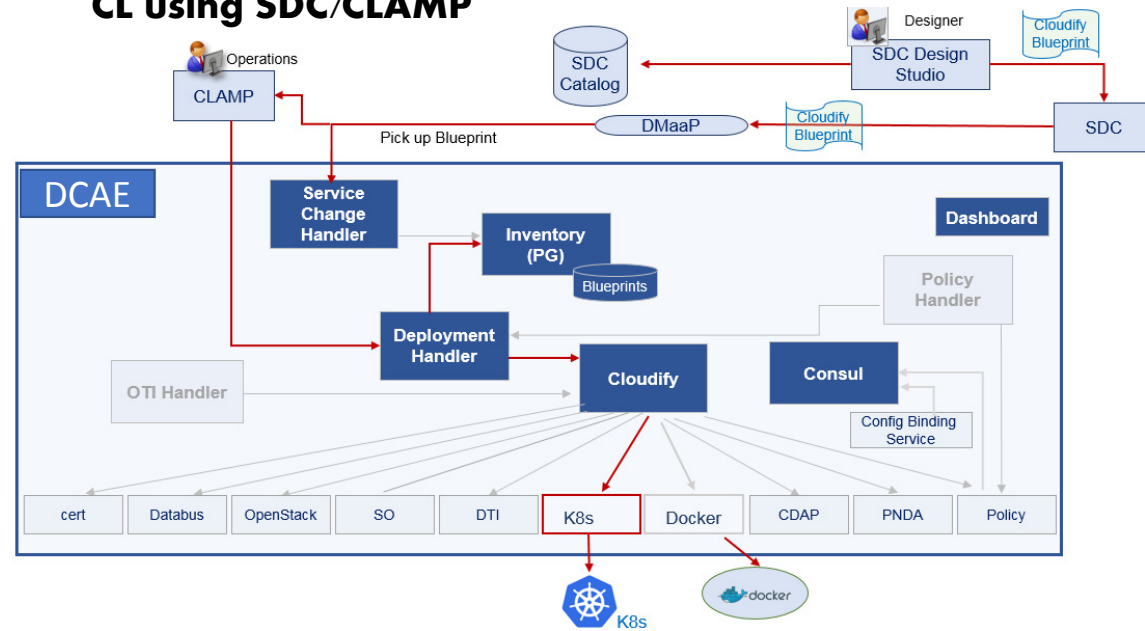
CL using SDC/CLAMP

Designer

SDC Design Studio

Cloudify Blueprint

SDC Catalog

Operations

CLAMP

DMaaP

Cloudify Blueprint

SDC

Pick up Blueprint

DCAE

Service Change Handler

Inventory (PG)

Blueprints

Dashboard

Policy Handler

Deployment Handler

Cloudify

Consul

OTI Handler

Config Binding Service

cert

Databus

OpenStack

SO

DTI

K8s

Docker

CDAP

PNDA

Policy

K8s

docker